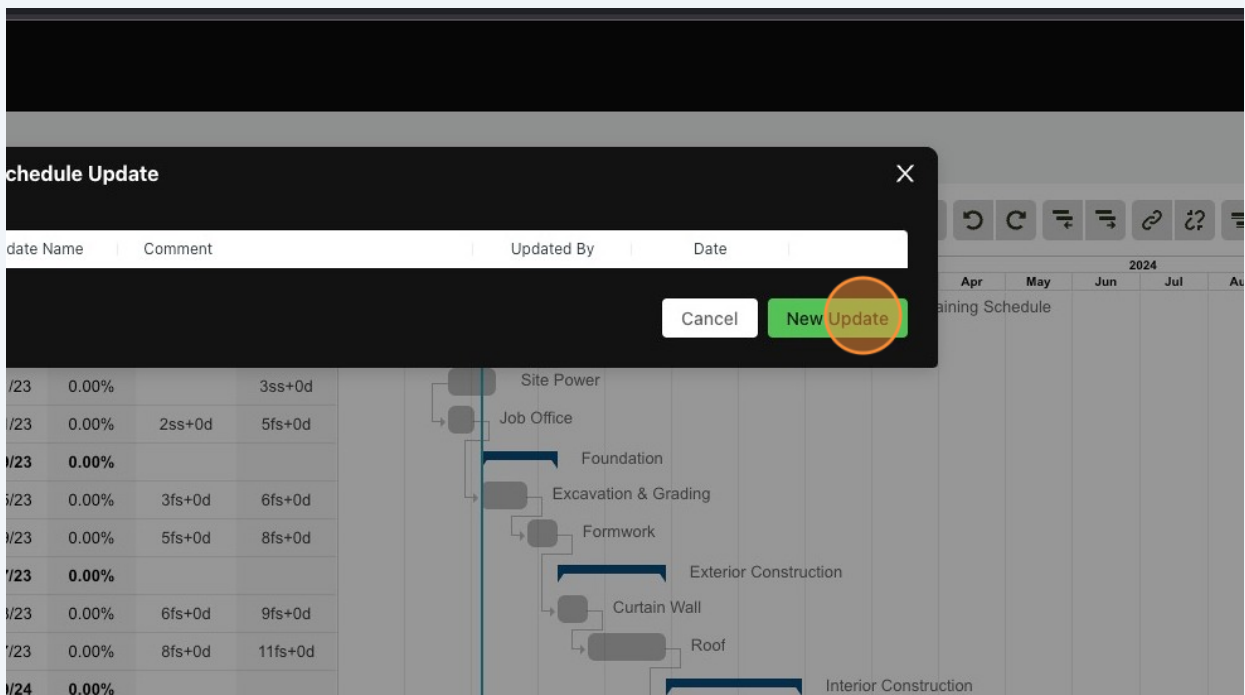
chedule Update

×

| date Name | Comment | Updated By | Date |
|---|---|---|---|

Cancel New Update

2024
Apr May Jun Jul Au

aining Schedule

| /23 | 0.00% | | 3ss+0d |
|---|---|---|---|
| /23 | 0.00% | 2ss+0d | 5fs+0d |
| /23 | **0.00%** | | |
| /23 | 0.00% | 3fs+0d | 6fs+0d |
| /23 | 0.00% | 5fs+0d | 8fs+0d |
| /23 | **0.00%** | | |
| /23 | 0.00% | 6fs+0d | 9fs+0d |
| /23 | 0.00% | 8fs+0d | 11fs+0d |
| /24 | **0.00%** | | |

Site Power
Job Office
Foundation
Excavation & Grading
Formwork
Exterior Construction
Curtain Wall
Roof
Interior Construction